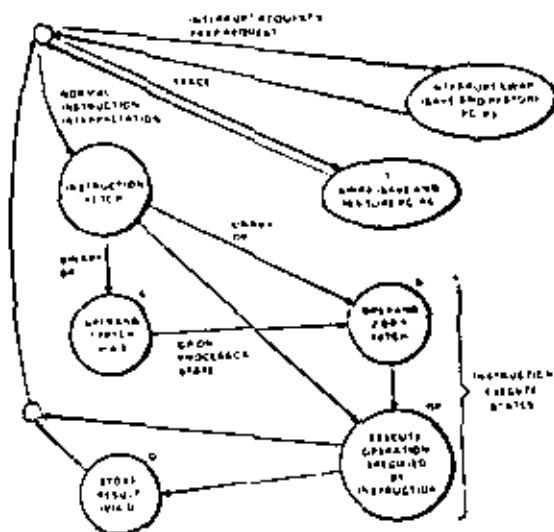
INTERRUPT REQUESTS
TRAP REQUEST

TRACE

INTERRUPT TRAP
(SAVE AND RESTORE
PC, PS)

NORMAL
INSTRUCTION
INTERPRETATION

INSTRUCTION
FETCH

T
TRAP (SAVE AND
RESTORE PC, PS)

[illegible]
OP

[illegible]
OP

S

OPERAND
FETCH
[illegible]

OPERAND
FETCH

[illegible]
PROCESSOR
STATE

INSTRUCTION
EXECUTE
STATES

OP

EXECUTE
OPERATION
SPECIFIED
BY
INSTRUCTION

D

STORE
RESULT
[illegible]